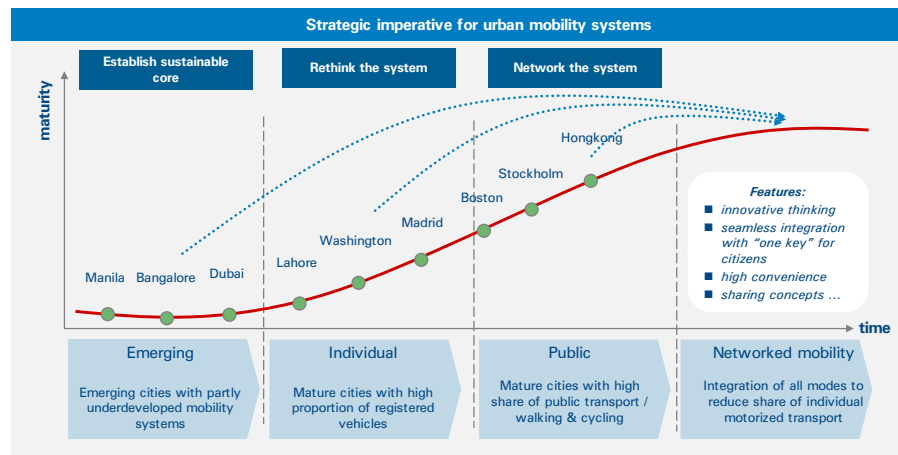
Strategic imperative for urban mobility systems

Establish sustainable core

Rethink the system

Network the system

maturity

Manila Bangalore Dubai

Lahore

Washington

Madrid

Boston

Stockholm

Hongkong

Features:
- innovative thinking
- seamless integration with "one key" for citizens
- high convenience
- sharing concepts ...

time

Emerging

Emerging cities with partly underdeveloped mobility systems

Individual

Mature cities with high proportion of registered vehicles

Public

Mature cities with high share of public transport / walking & cycling

Networked mobility

Integration of all modes to reduce share of individual motorized transport